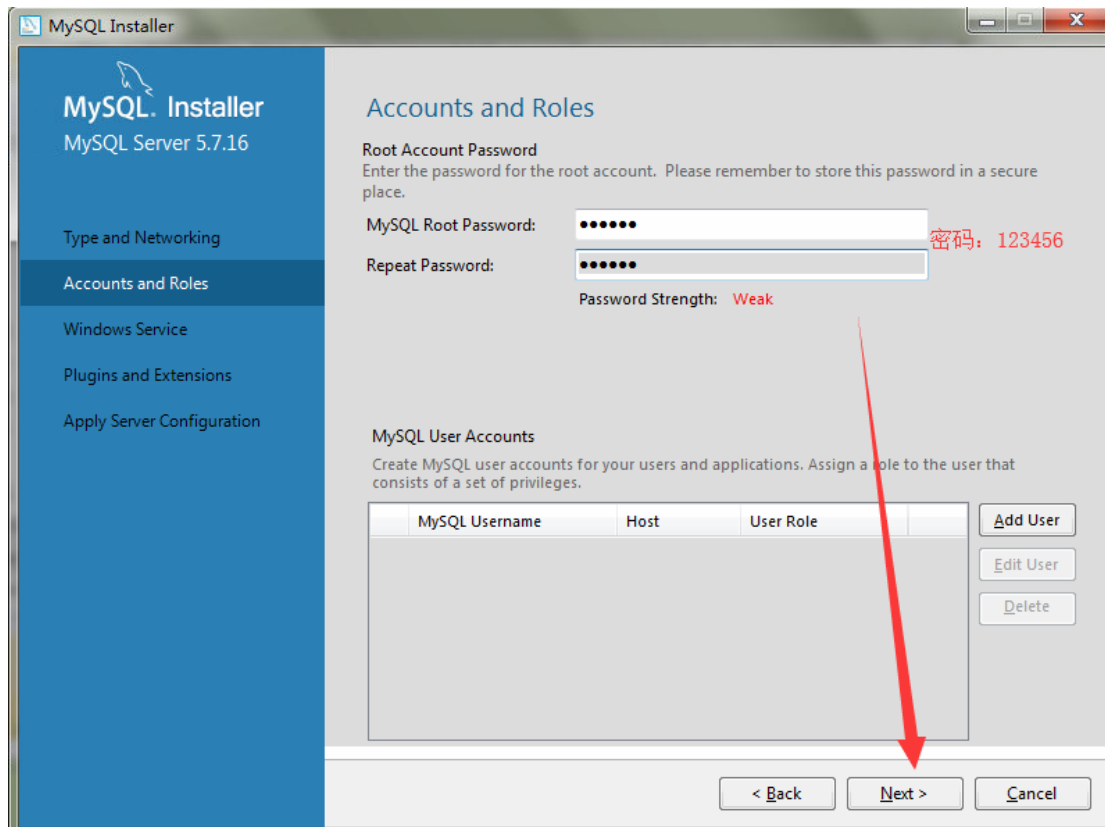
MySQL Installer

MySQL. Installer
MySQL Server 5.7.16

Type and Networking
Accounts and Roles
Windows Service
Plugins and Extensions
Apply Server Configuration

Accounts and Roles

Root Account Password
Enter the password for the root account. Please remember to store this password in a secure place.

MySQL Root Password: ••••••
Repeat Password: ••••••
密码：123456
Password Strength: Weak

MySQL User Accounts
Create MySQL user accounts for your users and applications. Assign a role to the user that consists of a set of privileges.

| | MySQL Username | Host | User Role | |
|---|---|---|---|---|

Add User
Edit User
Delete

< Back
Next >
Cancel